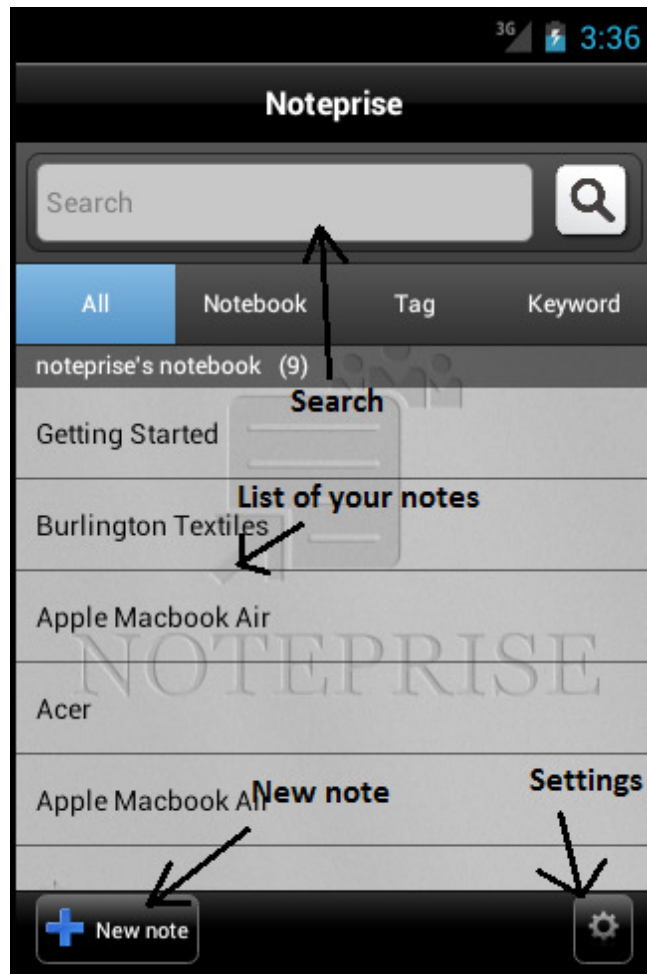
3G 3:36

Noteprise

Search

All Notebook Tag Keyword

noteprise's notebook (9)

Search

Getting Started

List of your notes

Burlington Textiles

Apple Macbook Air

NOTEPRISE

Acer

Apple Macbook Air

New note

Settings

New note